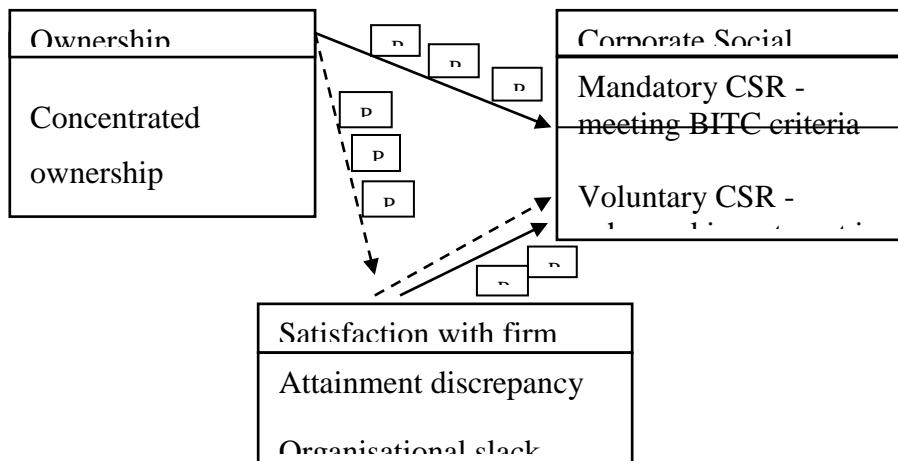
Ownership

Concentrated ownership

P

P

P

P

P

P

Corporate Social

Mandatory CSR - meeting BITC criteria

Voluntary CSR - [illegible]

P

P

Satisfaction with firm

Attainment discrepancy

Organisational slack